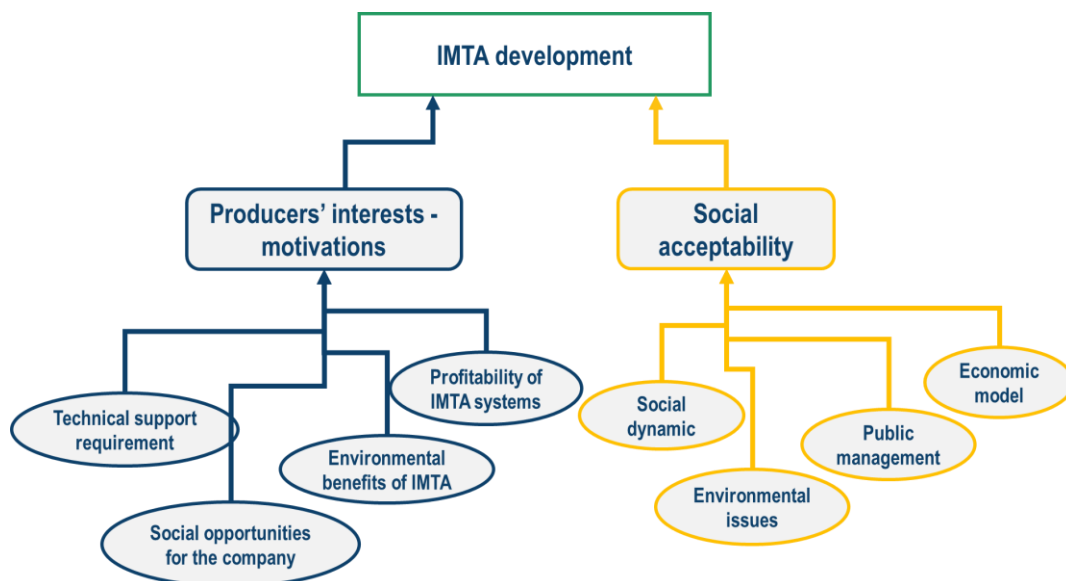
IMTA development

Producers' interests - motivations

Social acceptability

Technical support requirement

Social opportunities for the company

Environmental benefits of IMTA

Profitability of IMTA systems

Social dynamic

Environmental issues

Public management

Economic model